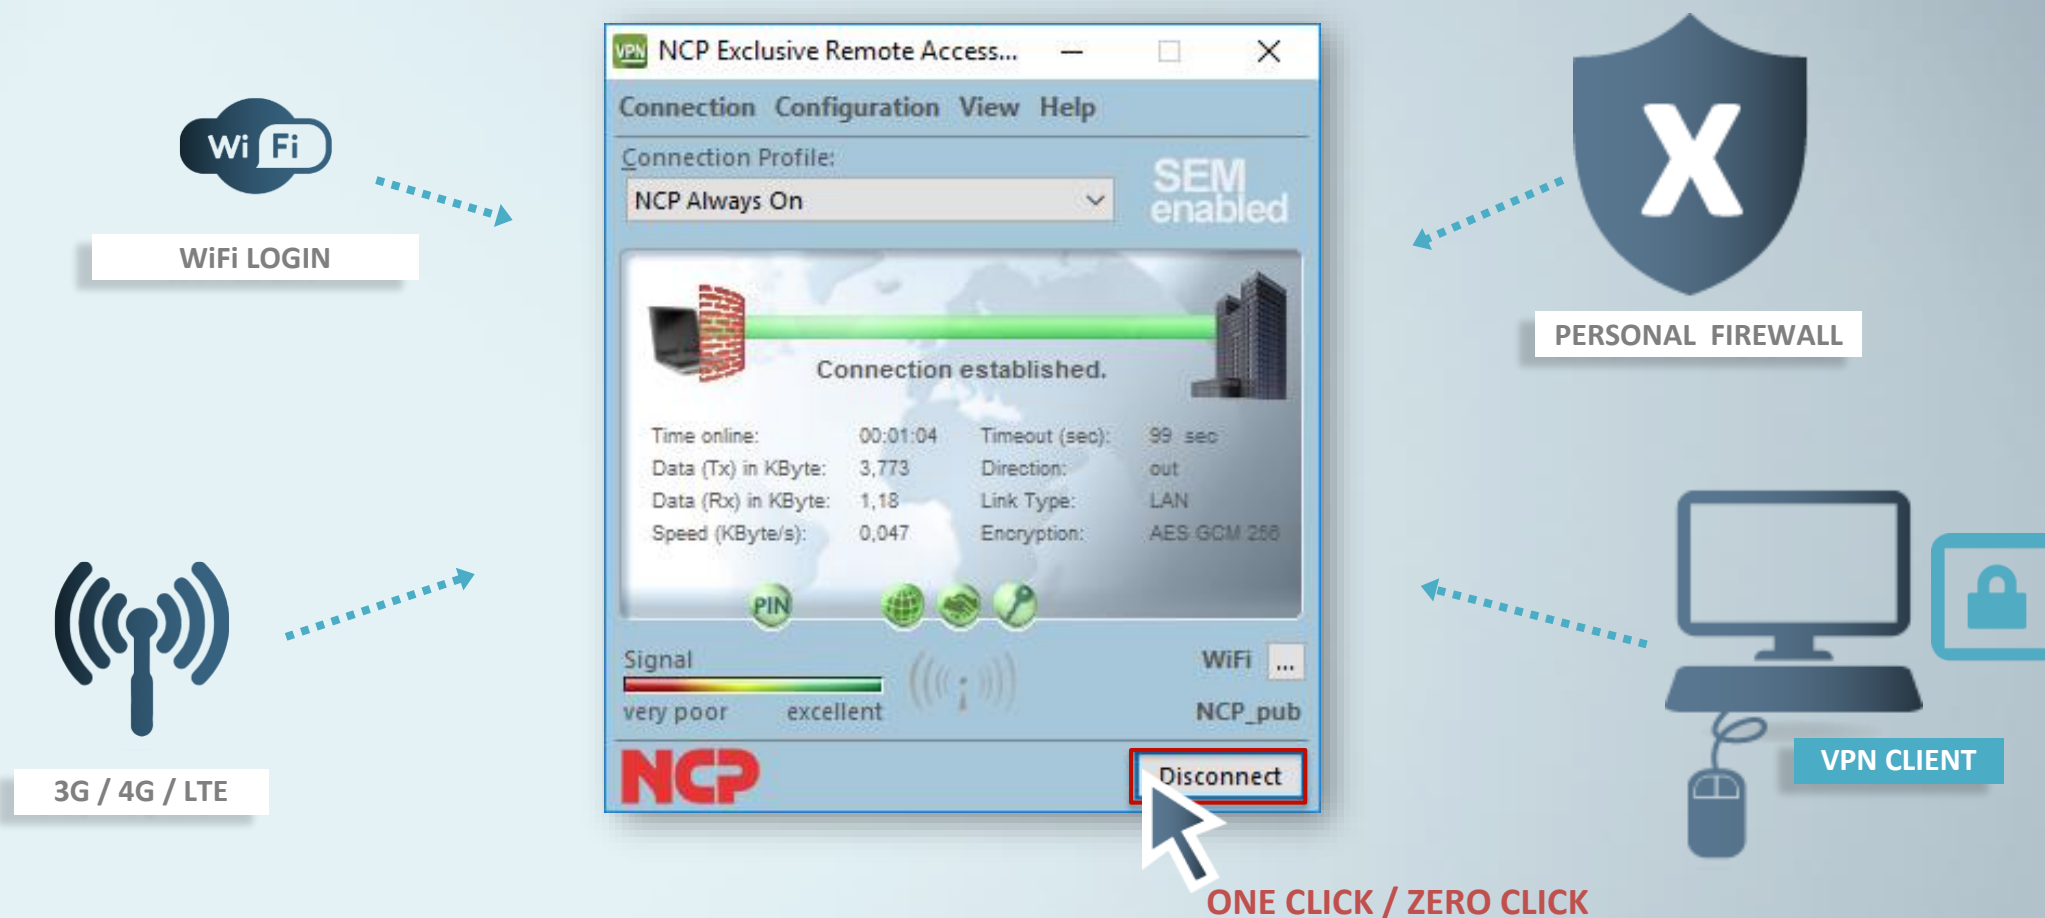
Wi Fi

WiFi LOGIN

3G / 4G / LTE

VPN NCP Exclusive Remote Access...

Connection Configuration View Help

Connection Profile:

NCP Always On

SEM enabled

Connection established.

| Time online: | 00:01:04 | Timeout (sec): | 99 sec |
|---|---|---|---|
| Data (Tx) in KByte: | 3,773 | Direction: | out |
| Data (Rx) in KByte: | 1,18 | Link Type: | LAN |
| Speed (KByte/s): | 0,047 | Encryption: | AES GCM 256 |

PIN

Signal

very poor excellent

WiFi ...

NCP_pub

NCP

Disconnect

X

PERSONAL FIREWALL

VPN CLIENT

ONE CLICK / ZERO CLICK